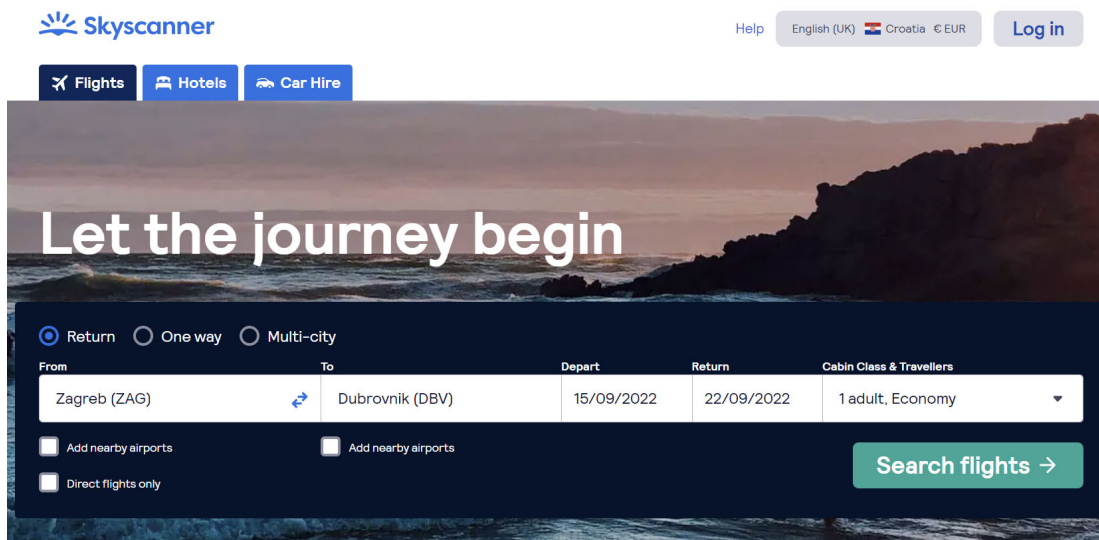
Skyscanner

Help English (UK) Croatia € EUR Log in

Flights Hotels Car Hire

Let the journey begin

Return One way Multi-city

| From | To | Depart | Return | Cabin Class & Travellers |
|---|---|---|---|---|
| Zagreb (ZAG) | Dubrovnik (DBV) | 15/09/2022 | 22/09/2022 | 1 adult, Economy |

Add nearby airports

Add nearby airports

Direct flights only

Search flights →